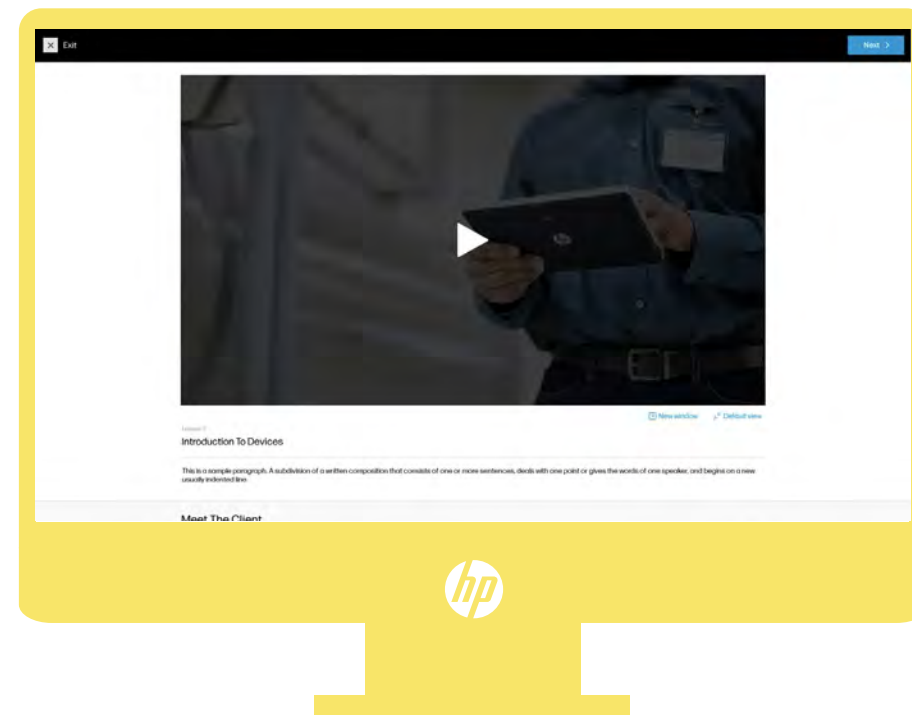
Exit

Next >

New window

Default view

Lesson 1

Introduction To Devices

This is a sample paragraph. A subdivision of a written composition that consists of one or more sentences, deals with one point or gives the words of one speaker, and begins on a new usually indented line.

Meet The Client

hp